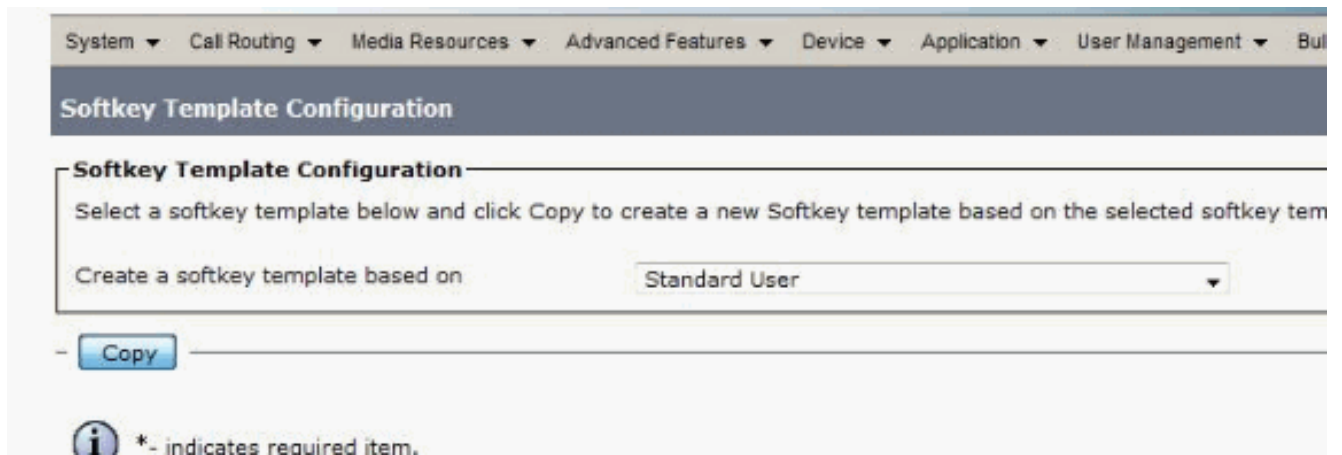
System ▾ Call Routing ▾ Media Resources ▾ Advanced Features ▾ Device ▾ Application ▾ User Management ▾ Bul

Softkey Template Configuration

Softkey Template Configuration

Select a softkey template below and click Copy to create a new Softkey template based on the selected softkey tem

Create a softkey template based on Standard User

Copy

*- indicates required item.